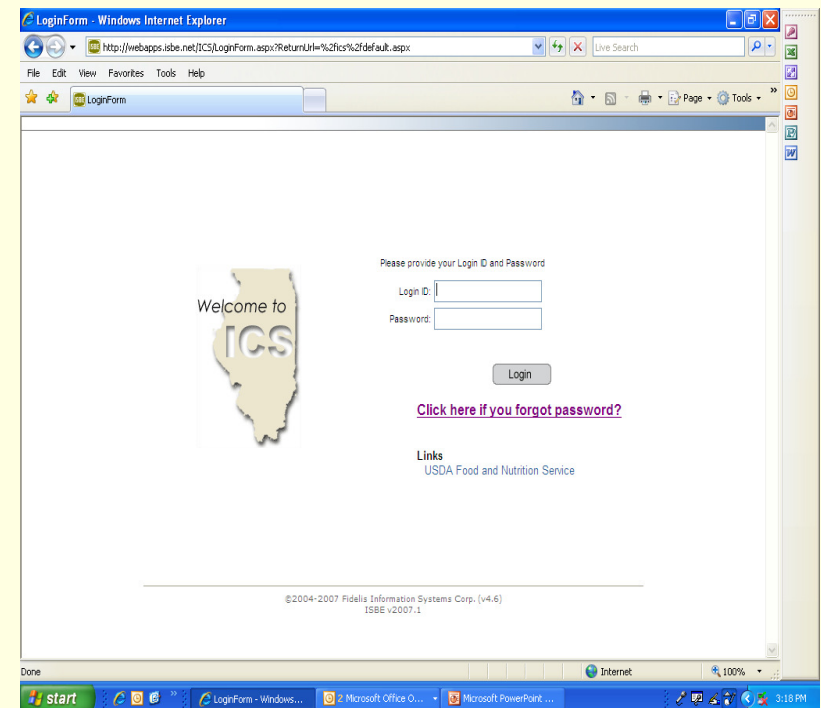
LoginForm - Windows Internet Explorer

http://webapps.isbe.net/ICS/LoginForm.aspx?ReturnUrl=%2fics%2fdefault.aspx

Live Search

File Edit View Favorites Tools Help

LoginForm

Page Tools

Welcome to

ICS

Please provide your Login ID and Password

Login ID:

Password:

Login

Click here if you forgot password?

Links

USDA Food and Nutrition Service

©2004-2007 Fidelis Information Systems Corp. (v4.6)
ISBE v2007.1

Done

Internet

100%

start

LoginForm - Windows...

2 Microsoft Office O...

Microsoft PowerPoint ...

3:18 PM